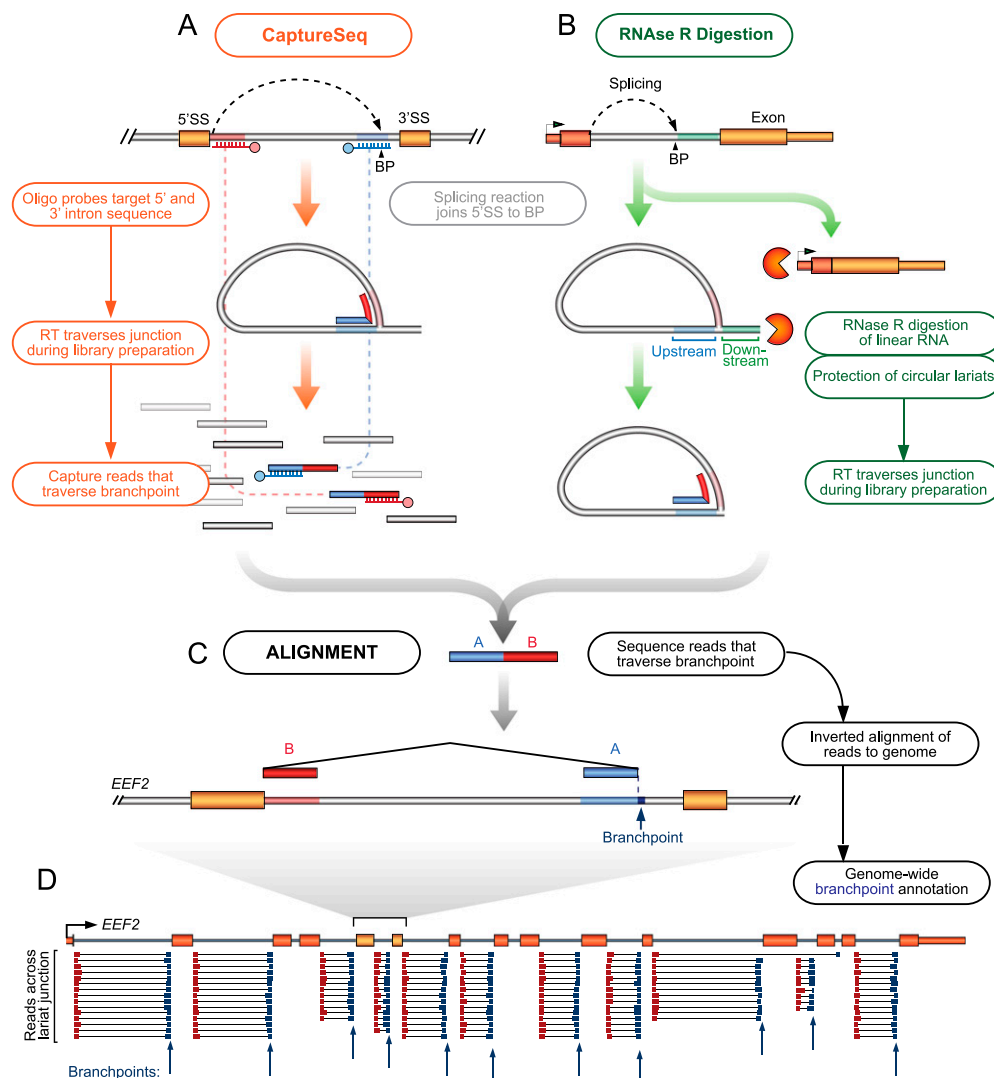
A CaptureSeq

B RNAse R Digestion

5'SS 3'SS BP

Oligo probes target 5' and 3' intron sequence

Splicing reaction joins 5'SS to BP

RT traverses junction during library preparation

Capture reads that traverse branchpoint

Splicing BP Exon

Upstream Downstream

RNase R digestion of linear RNA

Protection of circular lariats

RT traverses junction during library preparation

C ALIGNMENT

A B

Sequence reads that traverse branchpoint

Inverted alignment of reads to genome

B A

EEF2

Branchpoint

Genome-wide branchpoint annotation

D

EEF2

Reads across lariat junction

Branchpoints: